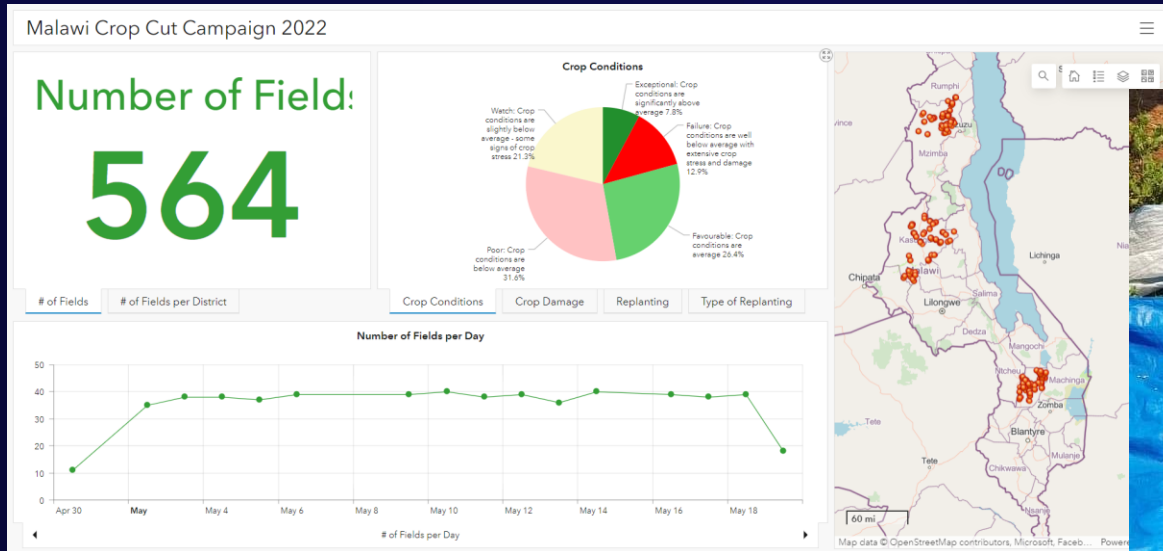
Malawi Crop Cut Campaign 2022

Number of Field:

564

# of Fields | # of Fields per District

Crop Conditions

Exceptional: Crop conditions are significantly above average 7.8%

Failure: Crop conditions are well below average with extensive crop stress and damage 12.9%

Favourable: Crop conditions are average 26.4%

Poor: Crop conditions are below average 31.6%

Watch: Crop conditions are slightly below average - some signs of crop stress 21.3%

Crop Conditions | Crop Damage | Replanting | Type of Replanting

Number of Fields per Day

50
40
30
20
10
0

Apr 30 May May 4 May 6 May 8 May 10 May 12 May 14 May 16 May 18

# of Fields per Day

Rumphi
Mzuzu
Mzimba
Kasungu
Malawi
Chipata
Lichinga
Salima
Lilongwe
Dedza
Mangochi
Ntcheu
Machinga
Zomba
Blantyre
Tete
Chikwawa
Mulanje
vince

60 mi

Map data © OpenStreetMap contributors, Microsoft, Faceb... Powere